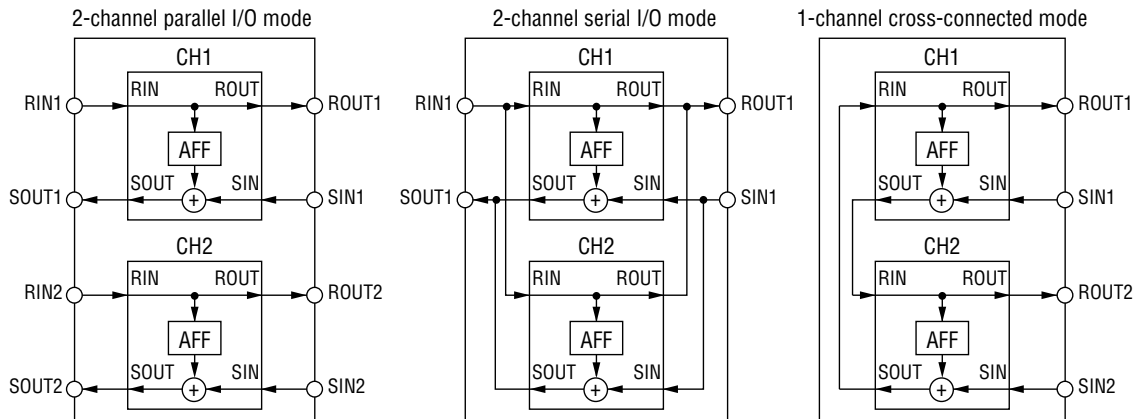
2-channel parallel I/O mode

CH1
RIN1
RIN
ROUT
ROUT1
AFF
SOUT1
SOUT
$+$
SIN
SIN1
CH2
RIN2
RIN
ROUT
ROUT2
AFF
SOUT2
SOUT
$+$
SIN
SIN2

2-channel serial I/O mode

CH1
RIN1
RIN
ROUT
ROUT1
AFF
SOUT1
SOUT
$+$
SIN
SIN1
CH2
RIN
ROUT
AFF
SOUT
$+$
SIN

1-channel cross-connected mode

CH1
RIN
ROUT
ROUT1
AFF
SOUT
$+$
SIN
SIN1
CH2
RIN
ROUT
ROUT2
AFF
SOUT
$+$
SIN
SIN2